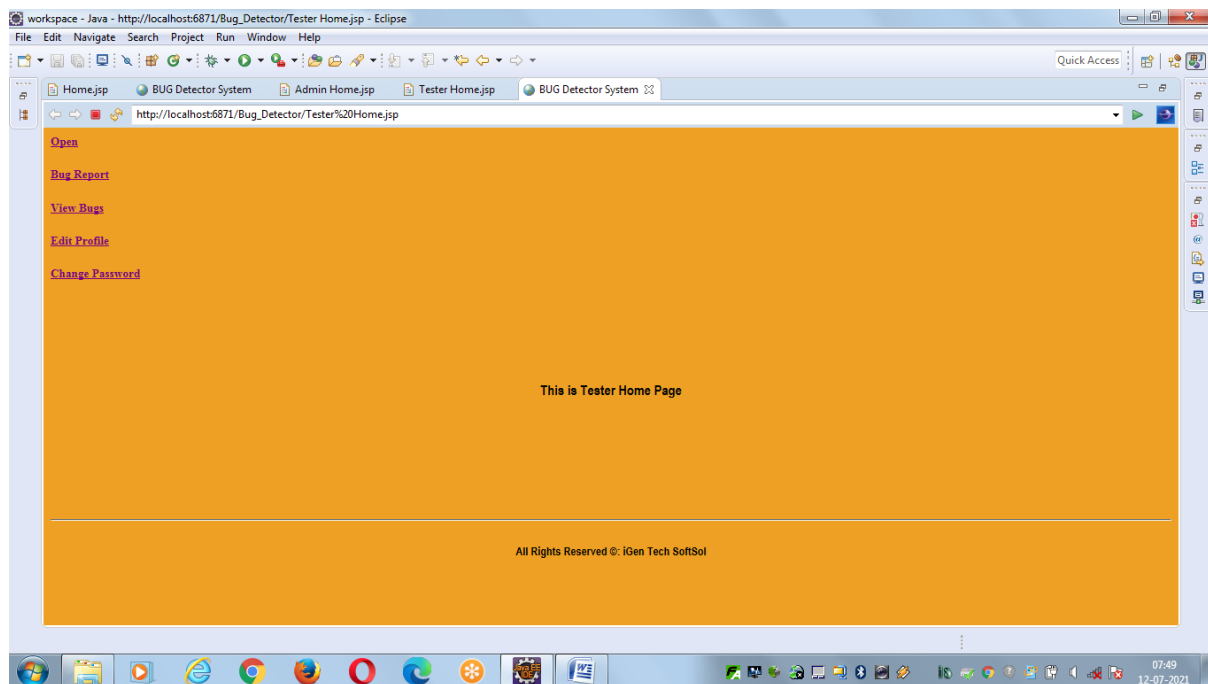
workspace - Java - http://localhost:6871/Bug_Detector/Tester Home.jsp - Eclipse

File Edit Navigate Search Project Run Window Help

Quick Access

Home.jsp | BUG Detector System | Admin Home.jsp | Tester Home.jsp | BUG Detector System

http://localhost:6871/Bug_Detector/Tester%20Home.jsp

Open

Bug Report

View Bugs

Edit Profile

Change Password

This is Tester Home Page

All Rights Reserved ©: iGen Tech SoftSol

07:49
12-07-2021